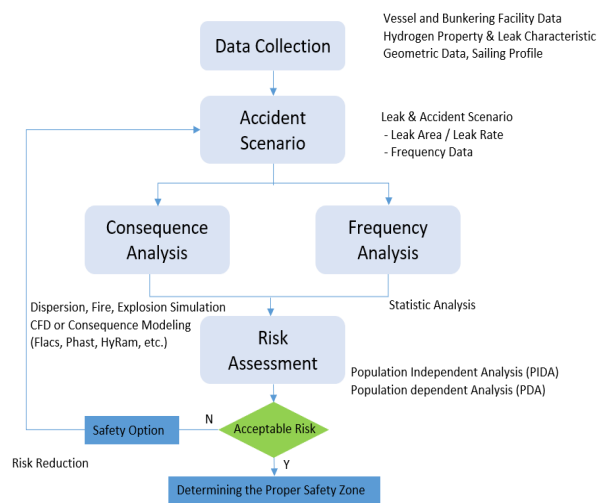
Data Collection

Vessel and Bunkering Facility Data
Hydrogen Property & Leak Characteristic
Geometric Data, Sailing Profile

Accident Scenario

Leak & Accident Scenario
- Leak Area / Leak Rate
- Frequency Data

Consequence Analysis

Frequency Analysis

Dispersion, Fire, Explosion Simulation
CFD or Consequence Modeling
(Flacs, Phast, HyRam, etc.)

Statistic Analysis

Risk Assessment

Population Independent Analysis (PIDA)
Population dependent Analysis (PDA)

Safety Option

N

Acceptable Risk

Risk Reduction

Y

Determining the Proper Safety Zone